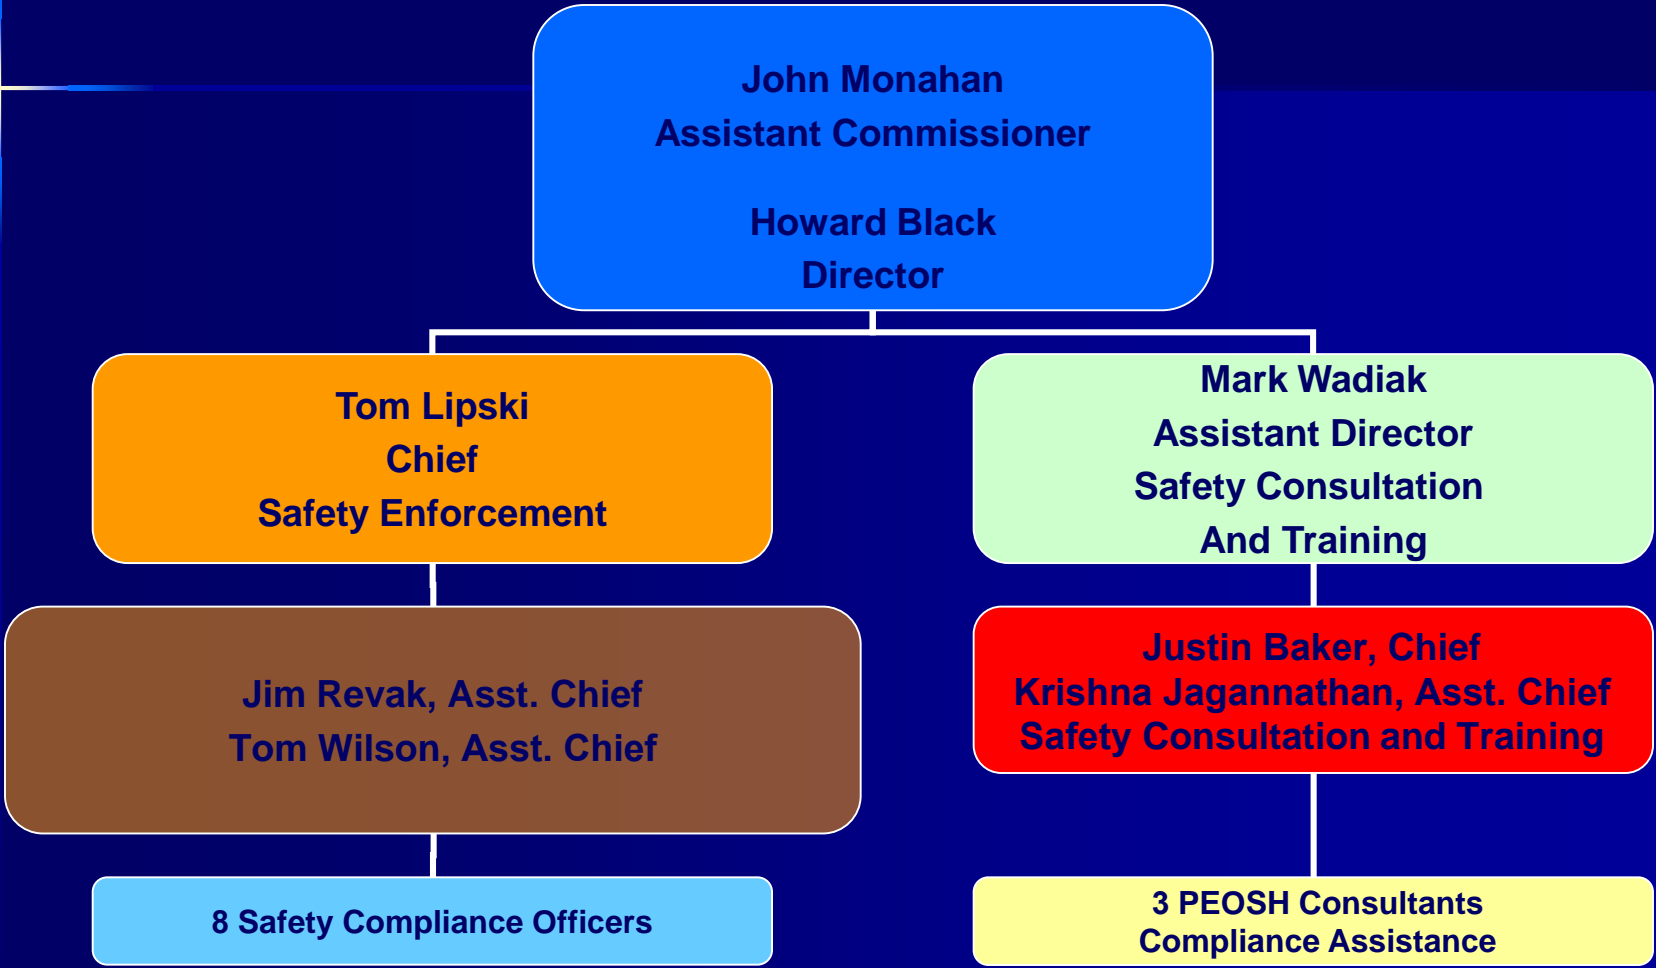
John Monahan
Assistant Commissioner

Howard Black
Director

Tom Lipski
Chief
Safety Enforcement

Jim Revak, Asst. Chief
Tom Wilson, Asst. Chief

8 Safety Compliance Officers

Mark Wadiak
Assistant Director
Safety Consultation
And Training

Justin Baker, Chief
Krishna Jagannathan, Asst. Chief
Safety Consultation and Training

3 PEOSH Consultants
Compliance Assistance